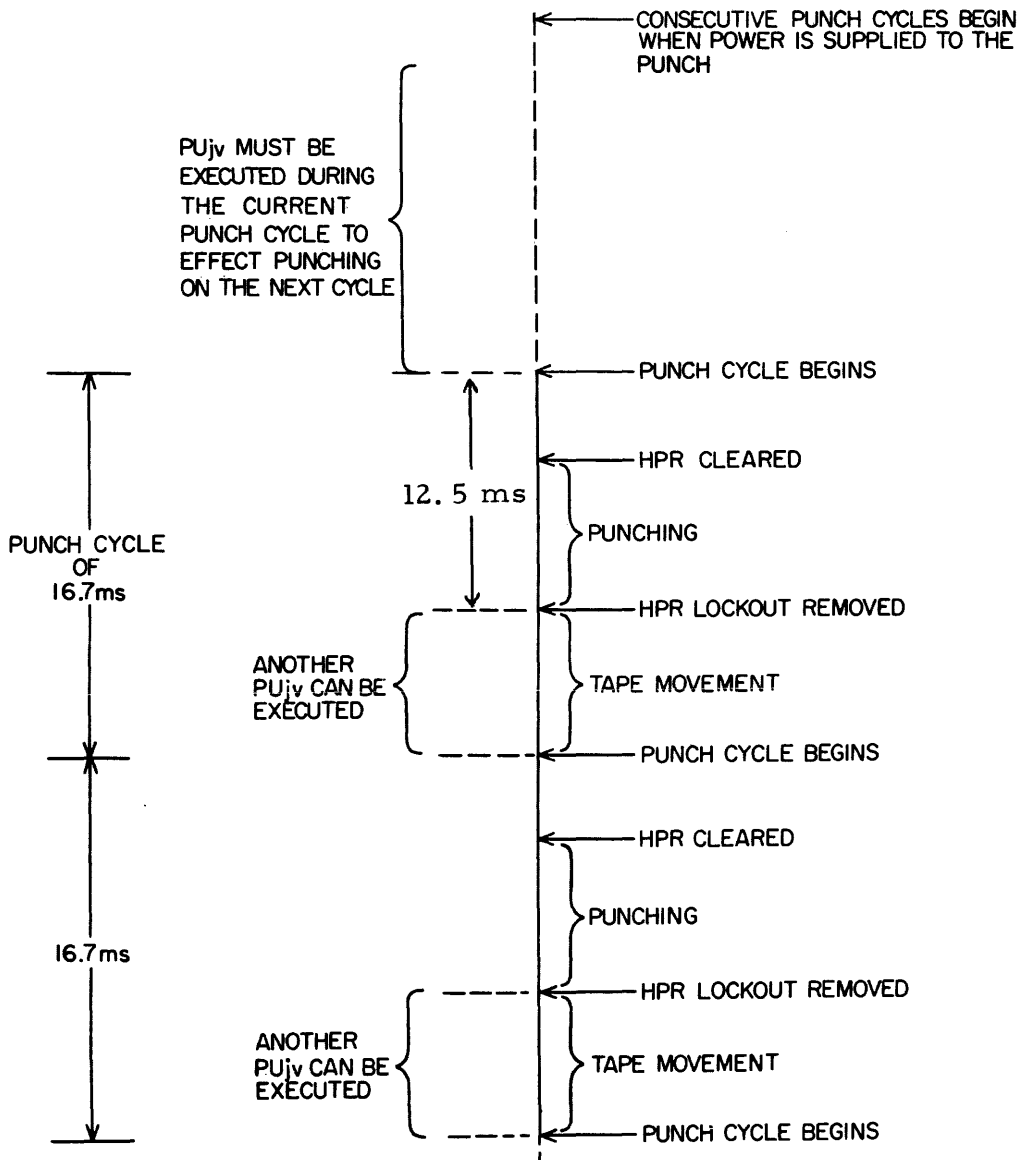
CONSECUTIVE PUNCH CYCLES BEGIN WHEN POWER IS SUPPLIED TO THE PUNCH

PUjv MUST BE EXECUTED DURING THE CURRENT PUNCH CYCLE TO EFFECT PUNCHING ON THE NEXT CYCLE

PUNCH CYCLE BEGINS

HPR CLEARED

12.5 ms

PUNCHING

PUNCH CYCLE OF 16.7ms

HPR LOCKOUT REMOVED

ANOTHER PUjv CAN BE EXECUTED

TAPE MOVEMENT

PUNCH CYCLE BEGINS

HPR CLEARED

PUNCHING

16.7ms

HPR LOCKOUT REMOVED

ANOTHER PUjv CAN BE EXECUTED

TAPE MOVEMENT

PUNCH CYCLE BEGINS